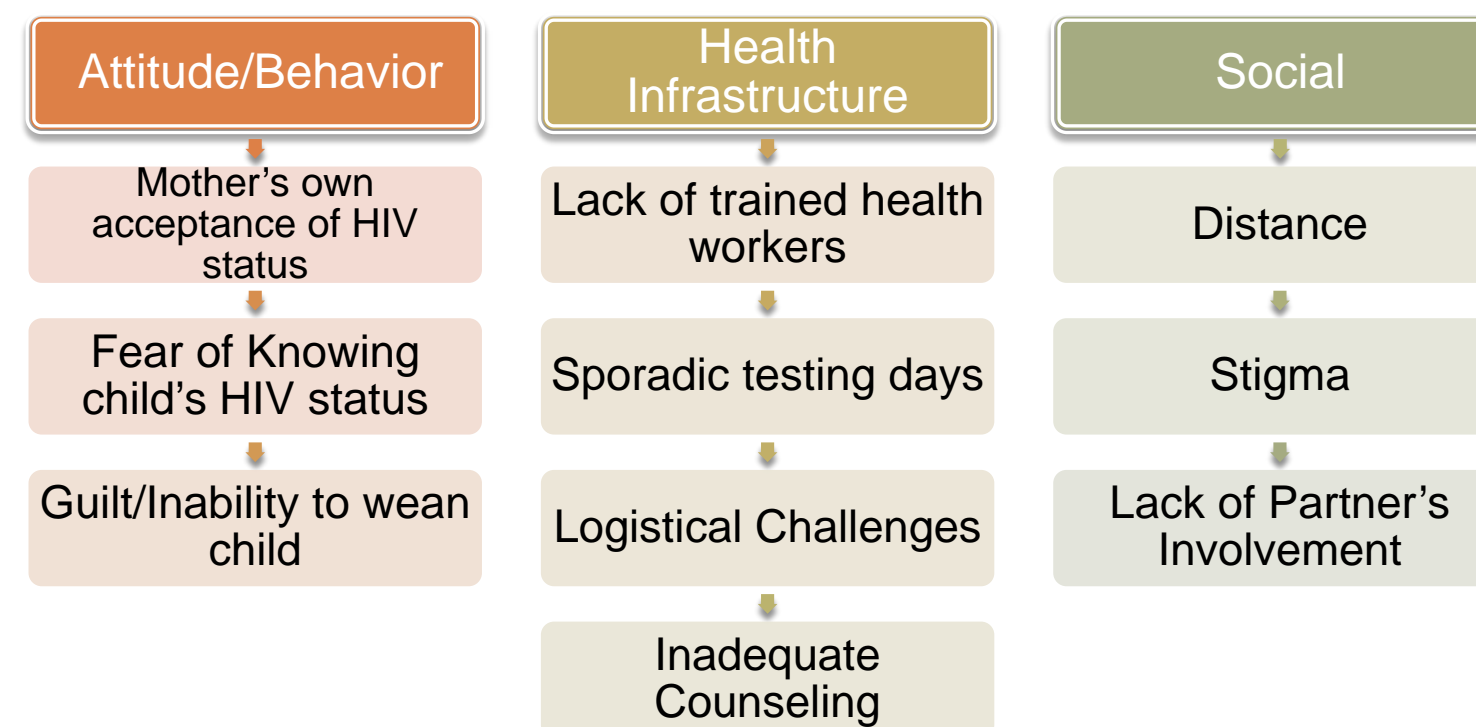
Attitude/Behavior

Mother’s own acceptance of HIV status

Fear of Knowing child’s HIV status

Guilt/Inability to wean child

Health Infrastructure

Lack of trained health workers

Sporadic testing days

Logistical Challenges

Inadequate Counseling

Social

Distance

Stigma

Lack of Partner’s Involvement